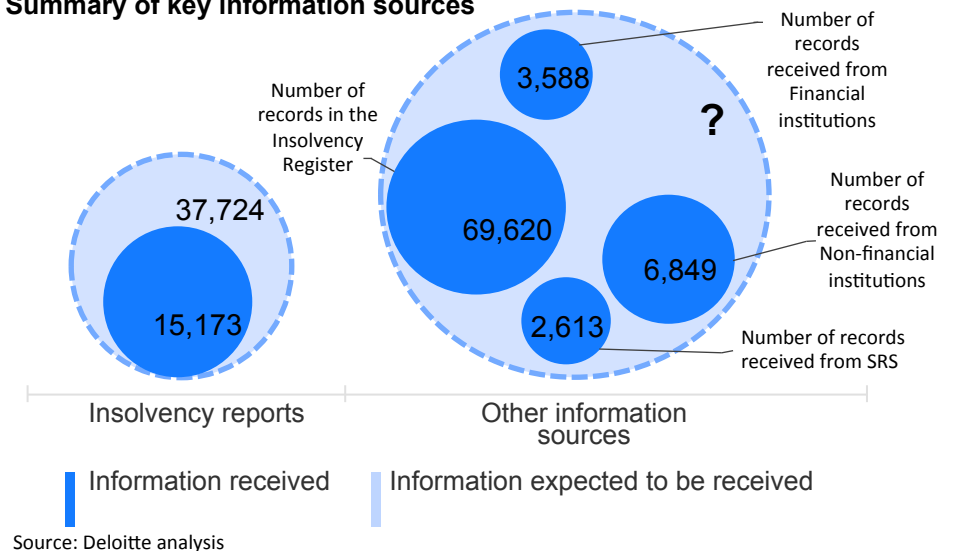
Summary of key information sources

37,724

15,173

Number of records in the Insolvency Register

69,620

3,588

Number of records received from Financial institutions

?

Number of records received from Non-financial institutions

6,849

2,613

Number of records received from SRS

Insolvency reports

Other information sources

Information received

Information expected to be received

Source: Deloitte analysis